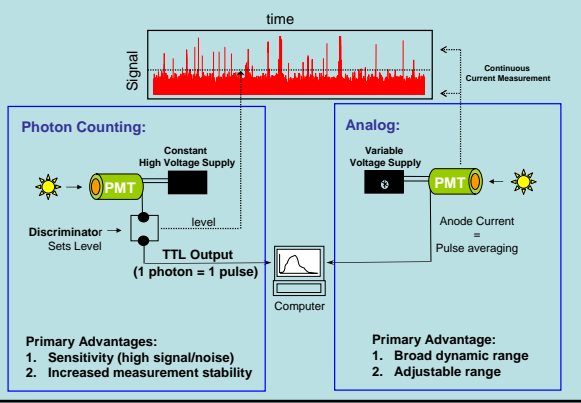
time

Signal

Continuous Current Measurement

Photon Counting:

Constant High Voltage Supply

PMT

Discriminator Sets Level

level

TTL Output (1 photon = 1 pulse)

Computer

Primary Advantages:
1. Sensitivity (high signal/noise)
2. Increased measurement stability

Analog:

Variable Voltage Supply

PMT

Anode Current = Pulse averaging

Primary Advantage:
1. Broad dynamic range
2. Adjustable range